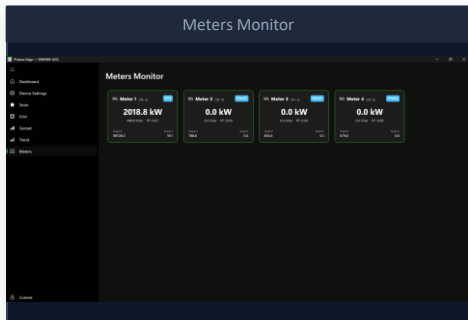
Meters Monitor

Prisma Edge — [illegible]

Dashboard
Device Settings
Scan
Grid
Gensat
Trend
Meters

Meters Monitor

Meter 1 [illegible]
2018.8 kW
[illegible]
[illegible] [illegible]
287263 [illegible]

Meter 2 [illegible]
0.0 kW
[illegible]
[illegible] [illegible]
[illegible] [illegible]

Meter 3 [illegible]
0.0 kW
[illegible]
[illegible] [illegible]
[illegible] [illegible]

Meter 4 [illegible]
0.0 kW
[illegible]
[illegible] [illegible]
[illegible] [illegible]

License